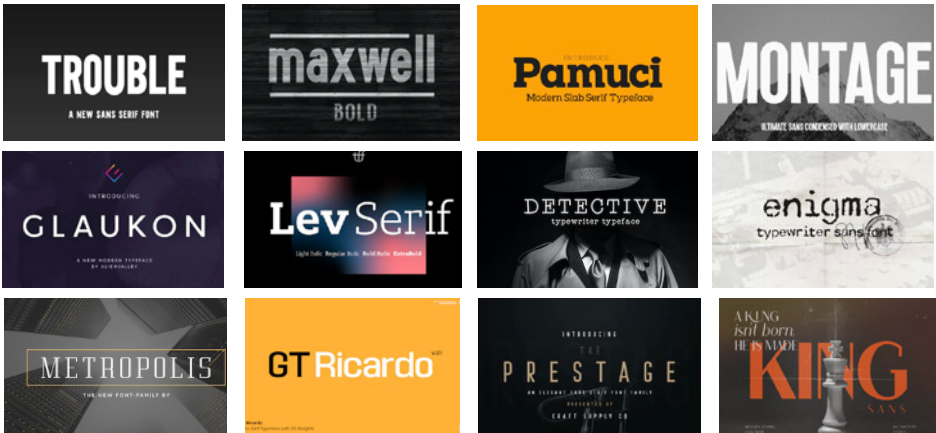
TROUBLE
A NEW SANS SERIF FONT

maxwell
BOLD

INTRODUCING
Pamuci
Modern Slab Serif Typeface

MONTAGE
ULTIMATE SANS CONDENSED WITH LOWERCASE

INTRODUCING
GLAUKON
A NEW MODERN TYPEFACE
BY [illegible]

Lev Serif
Light Italic Regular Italic Bold Italic ExtraBold

DETECTIVE
typewriter typeface

enigma
typewriter sans font

METROPOLIS
THE NEW FONT-FAMILY BY

GT Ricardo
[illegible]

INTRODUCING
THE
PRESTAGE
AN ELEGANT SANS SERIF FONT FAMILY
PRESENTED BY
CRAFT SUPPLY CO

A KING
isn't born
HE IS MADE
KING
SANS